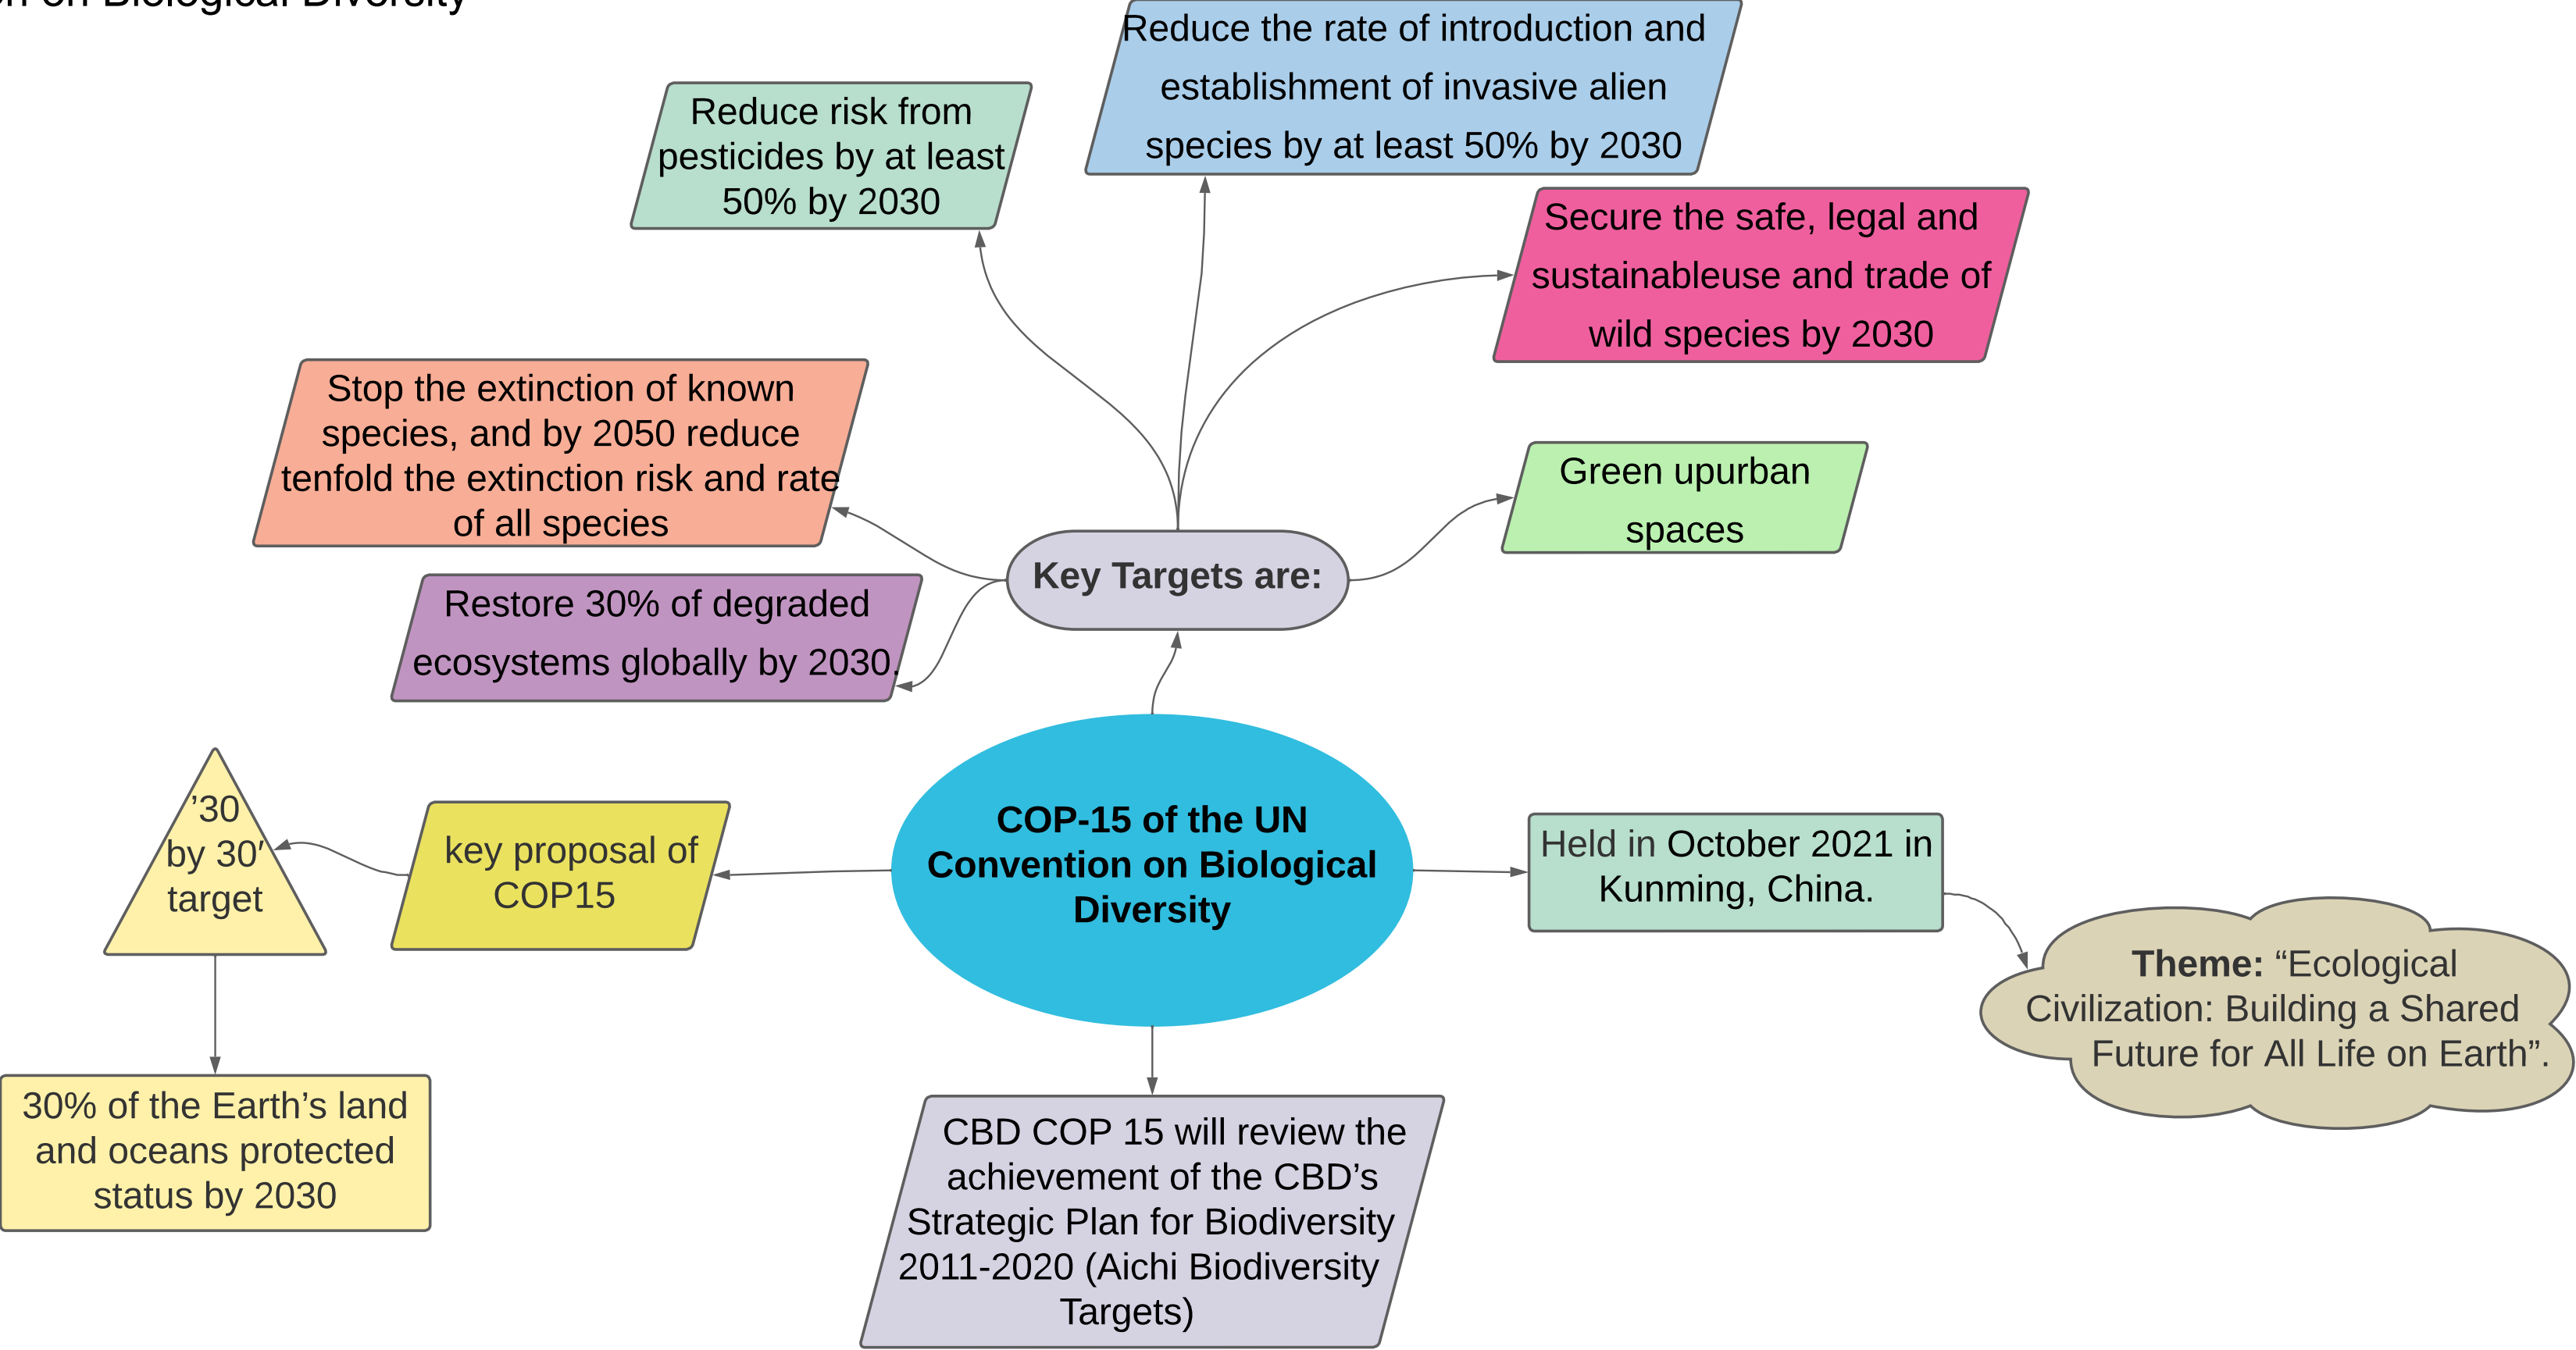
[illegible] on Biological Diversity

Reduce risk from pesticides by at least 50% by 2030

Reduce the rate of introduction and establishment of invasive alien species by at least 50% by 2030

Secure the safe, legal and sustainableuse and trade of wild species by 2030

Stop the extinction of known species, and by 2050 reduce tenfold the extinction risk and rate of all species

Green upurban spaces

Key Targets are:

Restore 30% of degraded ecosystems globally by 2030.

'30 by 30' target

key proposal of COP15

COP-15 of the UN Convention on Biological Diversity

Held in October 2021 in Kunming, China.

Theme: "Ecological Civilization: Building a Shared Future for All Life on Earth".

30% of the Earth's land and oceans protected status by 2030

CBD COP 15 will review the achievement of the CBD's Strategic Plan for Biodiversity 2011-2020 (Aichi Biodiversity Targets)